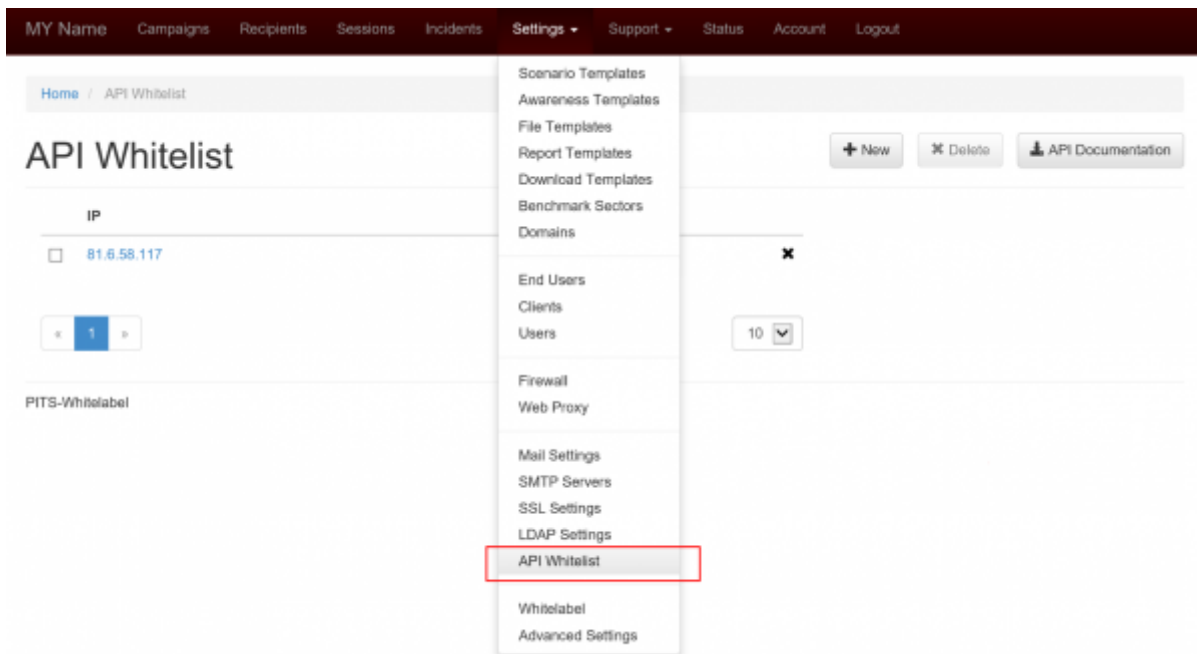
MY Name Campaigns Recipients Sessions Incidents Settings Support Status Account Logout

Home / API Whitelist

API Whitelist

+ New ✖ Delete API Documentation

IP

81.6.58.117 ✖

« 1 »

10

PITS-Whitelabel

Scenario Templates
Awareness Templates
File Templates
Report Templates
Download Templates
Benchmark Sectors
Domains

End Users
Clients
Users

Firewall
Web Proxy

Mail Settings
SMTP Servers
SSL Settings
LDAP Settings
API Whitelist

Whitelabel
Advanced Settings